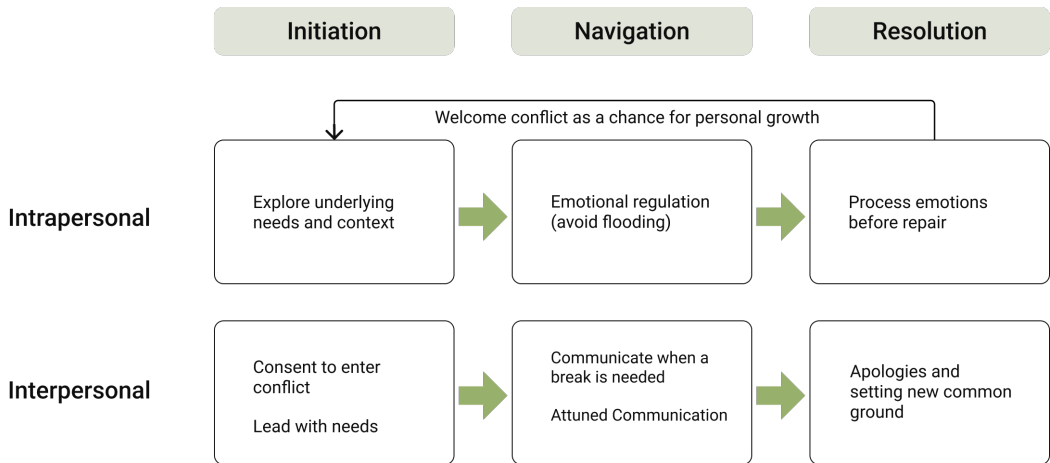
Initiation

Navigation

Resolution

Welcome conflict as a chance for personal growth

Intrapersonal

Explore underlying needs and context

Emotional regulation (avoid flooding)

Process emotions before repair

Interpersonal

Consent to enter conflict

Lead with needs

Communicate when a break is needed

Attuned Communication

Apologies and setting new common ground